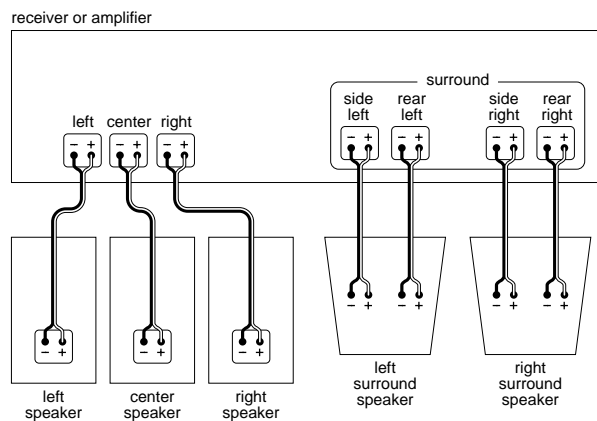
receiver or amplifier

surround

left center right

− + − + − +

side left

rear left

side right

rear right

− + − + − + − +

− + − + − + − +

− + − + − +

left speaker

center speaker

right speaker

left surround speaker

right surround speaker